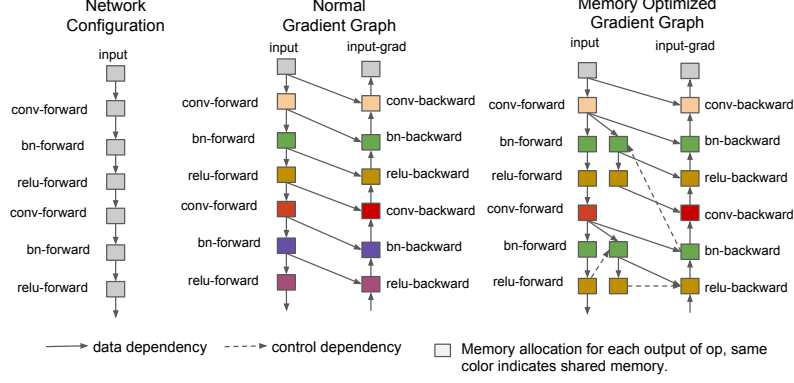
Network Configuration

input

conv-forward

bn-forward

relu-forward

conv-forward

bn-forward

relu-forward

Normal Gradient Graph

input

input-grad

conv-forward

conv-backward

bn-forward

bn-backward

relu-forward

relu-backward

conv-forward

conv-backward

bn-forward

bn-backward

relu-forward

relu-backward

Memory Optimized Gradient Graph

input

input-grad

conv-forward

conv-backward

bn-forward

bn-backward

relu-forward

relu-backward

conv-forward

conv-backward

bn-forward

bn-backward

relu-forward

relu-backward

data dependency

control dependency

Memory allocation for each output of op, same color indicates shared memory.